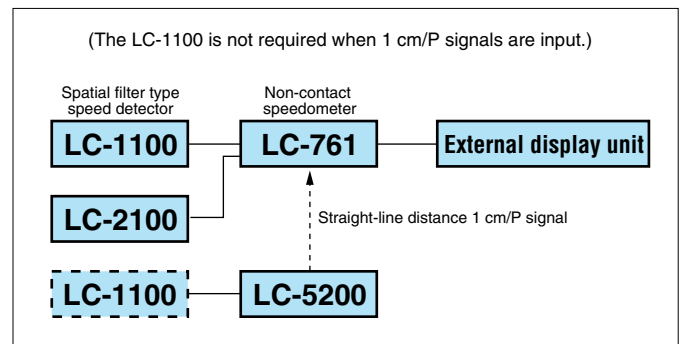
(The LC-1100 is not required when 1 cm/P signals are input.)

Spatial filter type speed detector

Non-contact speedometer

LC-1100

LC-761

External display unit

LC-2100

Straight-line distance 1 cm/P signal

LC-1100

LC-5200